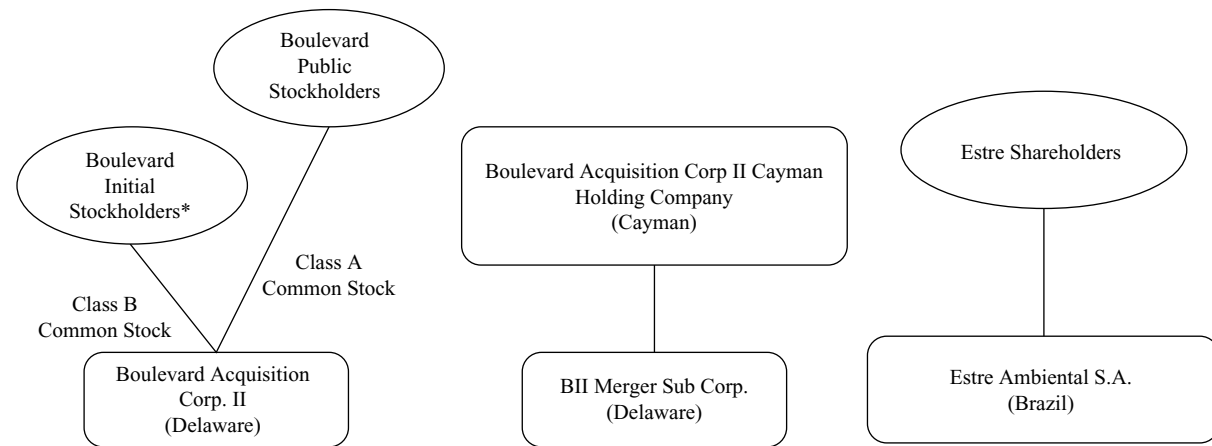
Boulevard Public Stockholders

Boulevard Initial Stockholders*

Class A Common Stock

Class B Common Stock

Boulevard Acquisition Corp. II (Delaware)

Boulevard Acquisition Corp II Cayman Holding Company (Cayman)

BII Merger Sub Corp. (Delaware)

Estre Shareholders

Estre Ambiental S.A. (Brazil)